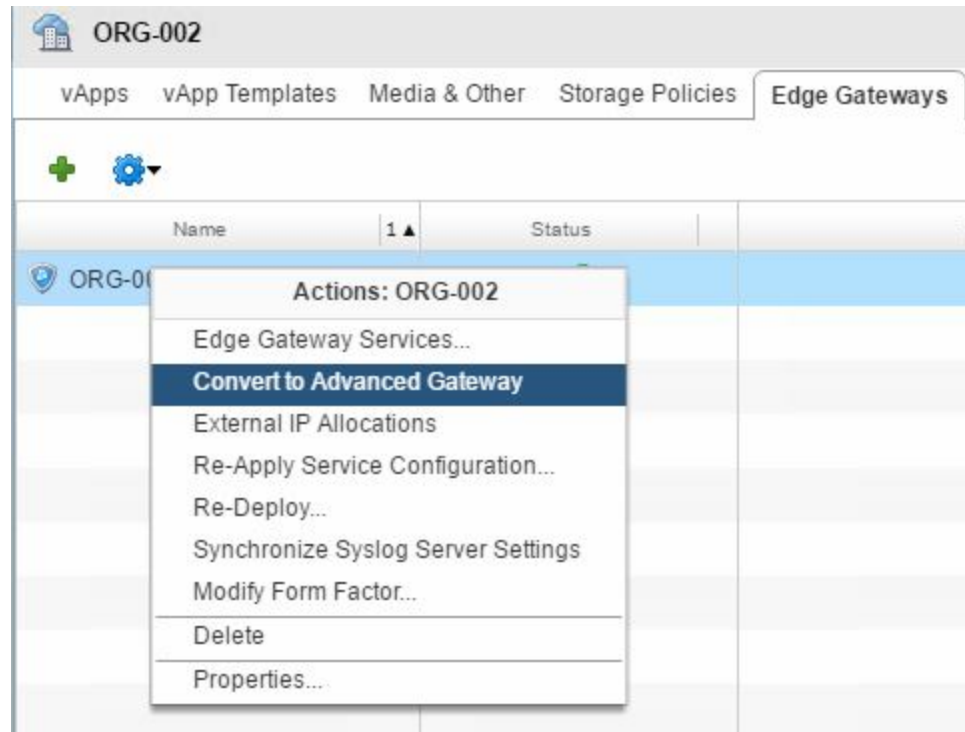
ORG-002

vApps vApp Templates Media & Other Storage Policies Edge Gateways

Name 1 ▲ Status

ORG-0(

Actions: ORG-002

Edge Gateway Services...

Convert to Advanced Gateway

External IP Allocations

Re-Apply Service Configuration...

Re-Deploy...

Synchronize Syslog Server Settings

Modify Form Factor...

Delete

Properties...